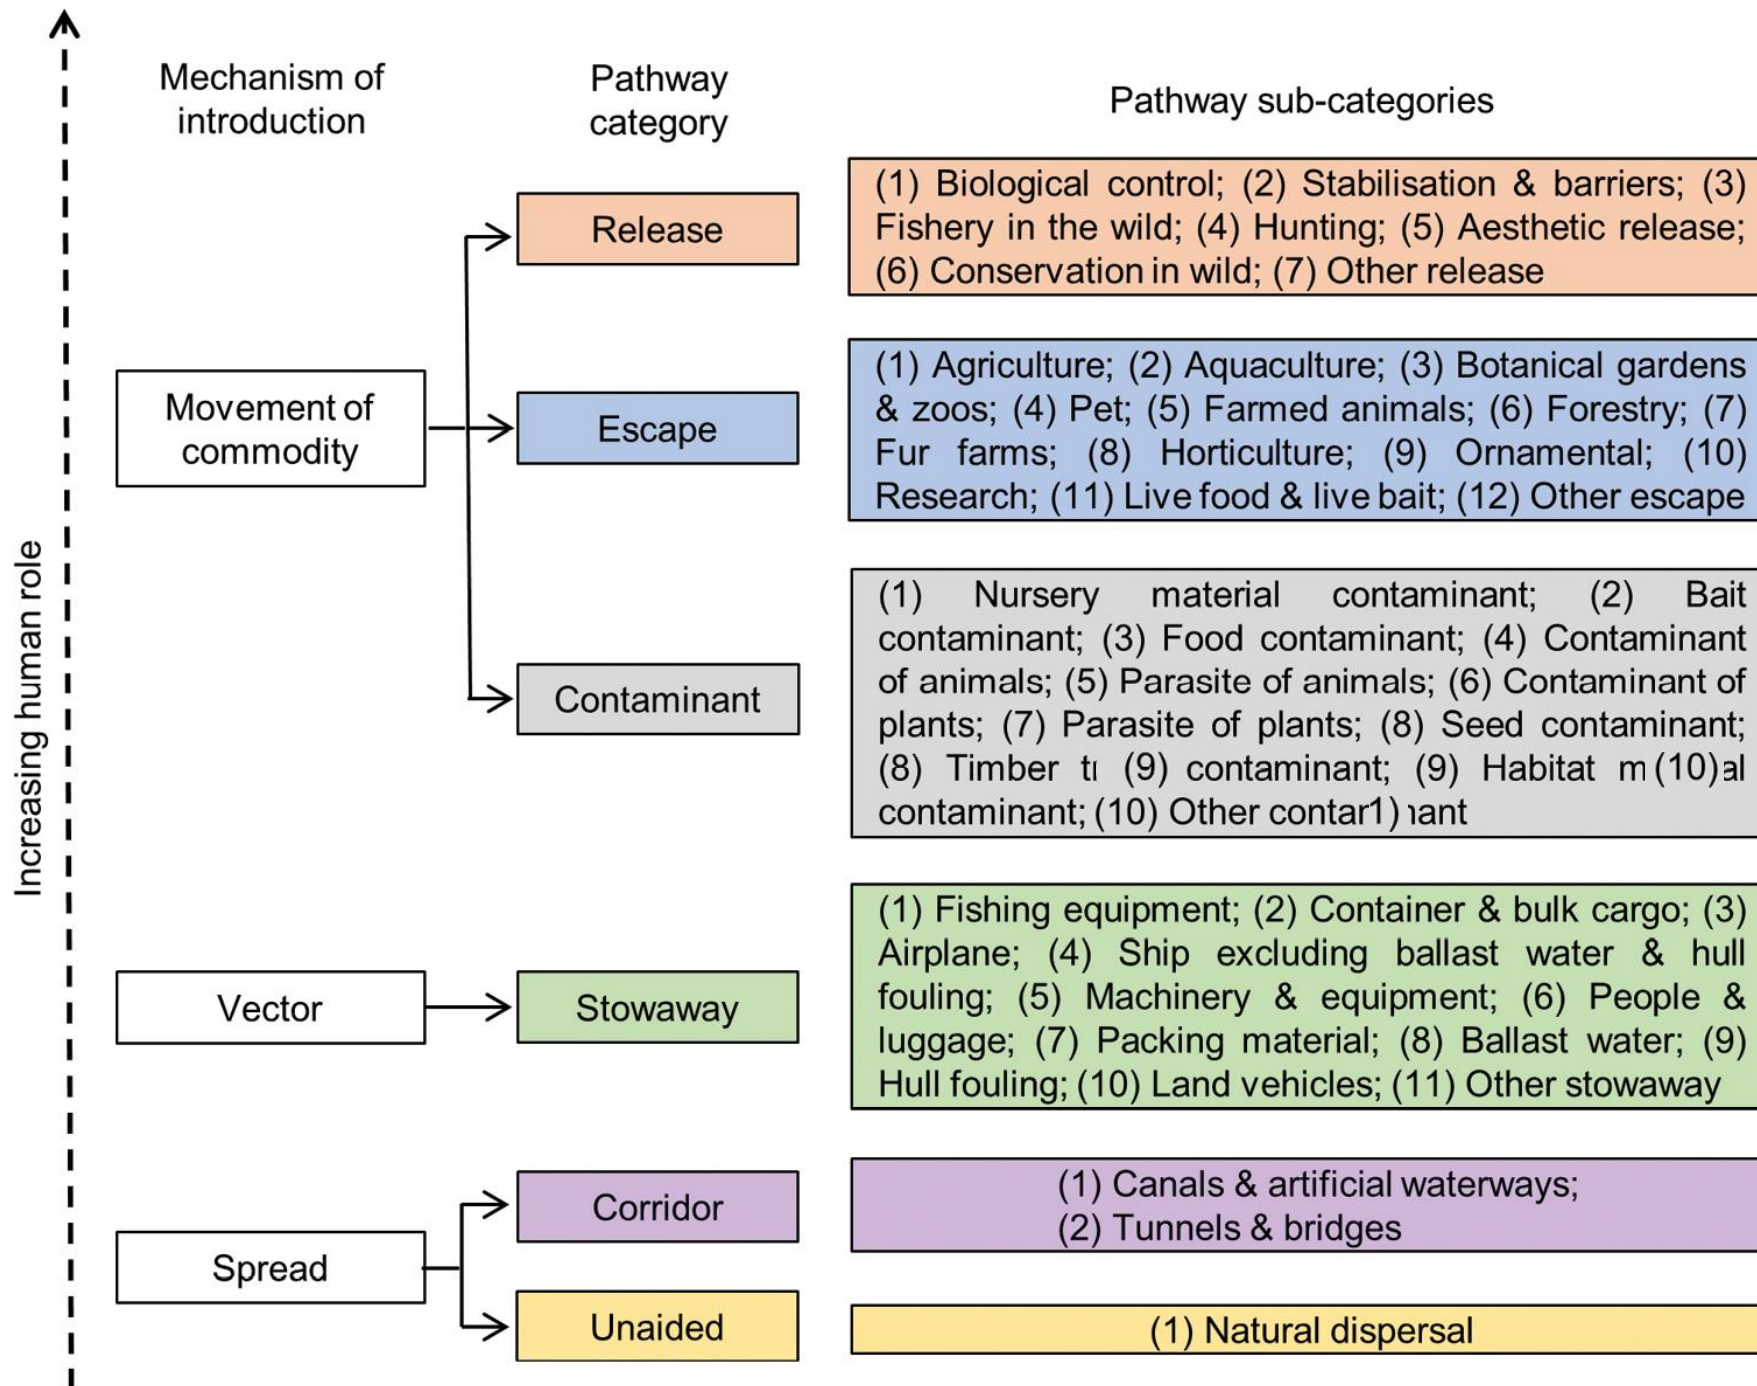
Increasing human role

Mechanism of introduction

Pathway category

Pathway sub-categories

Release

(1) Biological control; (2) Stabilisation & barriers; (3) Fishery in the wild; (4) Hunting; (5) Aesthetic release; (6) Conservation in wild; (7) Other release

Movement of commodity

Escape

(1) Agriculture; (2) Aquaculture; (3) Botanical gardens & zoos; (4) Pet; (5) Farmed animals; (6) Forestry; (7) Fur farms; (8) Horticulture; (9) Ornamental; (10) Research; (11) Live food & live bait; (12) Other escape

Contaminant

(1) Nursery material contaminant; (2) Bait contaminant; (3) Food contaminant; (4) Contaminant of animals; (5) Parasite of animals; (6) Contaminant of plants; (7) Parasite of plants; (8) Seed contaminant; (8) Timber t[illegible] (9) contaminant; (9) Habitat m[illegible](10)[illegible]al contaminant; (10) Other contar1)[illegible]ant

Vector

Stowaway

(1) Fishing equipment; (2) Container & bulk cargo; (3) Airplane; (4) Ship excluding ballast water & hull fouling; (5) Machinery & equipment; (6) People & luggage; (7) Packing material; (8) Ballast water; (9) Hull fouling; (10) Land vehicles; (11) Other stowaway

Spread

Corridor

(1) Canals & artificial waterways;
(2) Tunnels & bridges

Unaided

(1) Natural dispersal